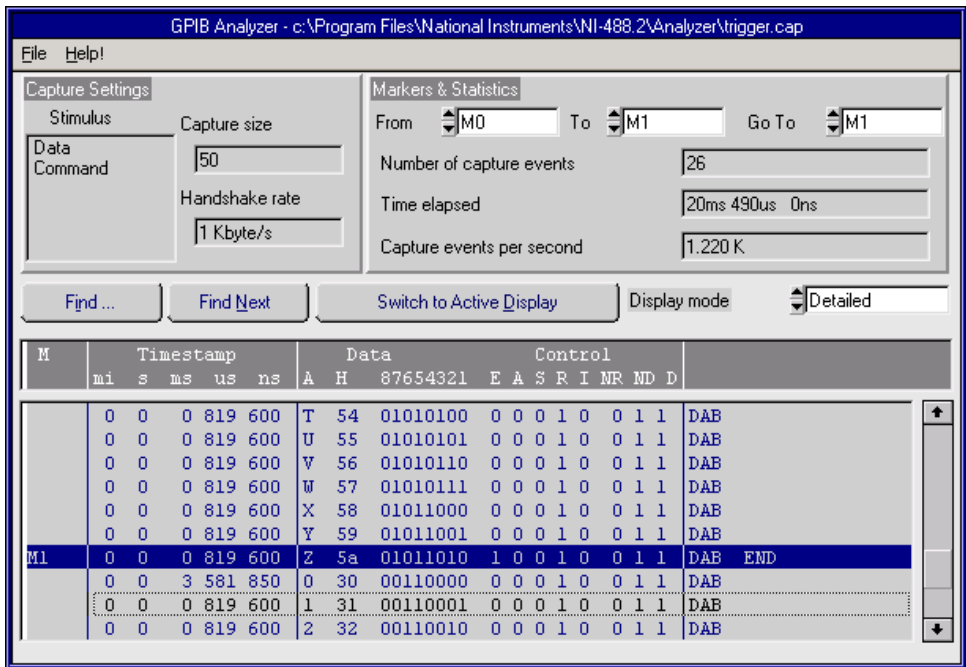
GPIB Analyzer - c:\Program Files\National Instruments\NI-488.2\Analyzer\trigger.cap

File Help!

Capture Settings
Stimulus
Data
Command
Capture size
50
Handshake rate
1 Kbyte/s

Markers & Statistics
From M0 To M1 Go To M1
Number of capture events 26
Time elapsed 20ms 490us 0ns
Capture events per second 1.220 K

Find ... Find Next Switch to Active Display Display mode Detailed

| M | Timestamp mi | s | ms | us | ns | Data A | H | 87654321 | Control E A S R I NR ND D | |
|---|---|---|---|---|---|---|---|---|---|---|
| | 0 | 0 | 0 | 819 | 600 | T | 54 | 01010100 | 0 0 0 1 0 0 1 1 | DAB |
| | 0 | 0 | 0 | 819 | 600 | U | 55 | 01010101 | 0 0 0 1 0 0 1 1 | DAB |
| | 0 | 0 | 0 | 819 | 600 | V | 56 | 01010110 | 0 0 0 1 0 0 1 1 | DAB |
| | 0 | 0 | 0 | 819 | 600 | W | 57 | 01010111 | 0 0 0 1 0 0 1 1 | DAB |
| | 0 | 0 | 0 | 819 | 600 | X | 58 | 01011000 | 0 0 0 1 0 0 1 1 | DAB |
| | 0 | 0 | 0 | 819 | 600 | Y | 59 | 01011001 | 0 0 0 1 0 0 1 1 | DAB |
| M1 | 0 | 0 | 0 | 819 | 600 | Z | 5a | 01011010 | 1 0 0 1 0 0 1 1 | DAB END |
| | 0 | 0 | 3 | 581 | 850 | 0 | 30 | 00110000 | 0 0 0 1 0 0 1 1 | DAB |
| | 0 | 0 | 0 | 819 | 600 | 1 | 31 | 00110001 | 0 0 0 1 0 0 1 1 | DAB |
| | 0 | 0 | 0 | 819 | 600 | 2 | 32 | 00110010 | 0 0 0 1 0 0 1 1 | DAB |